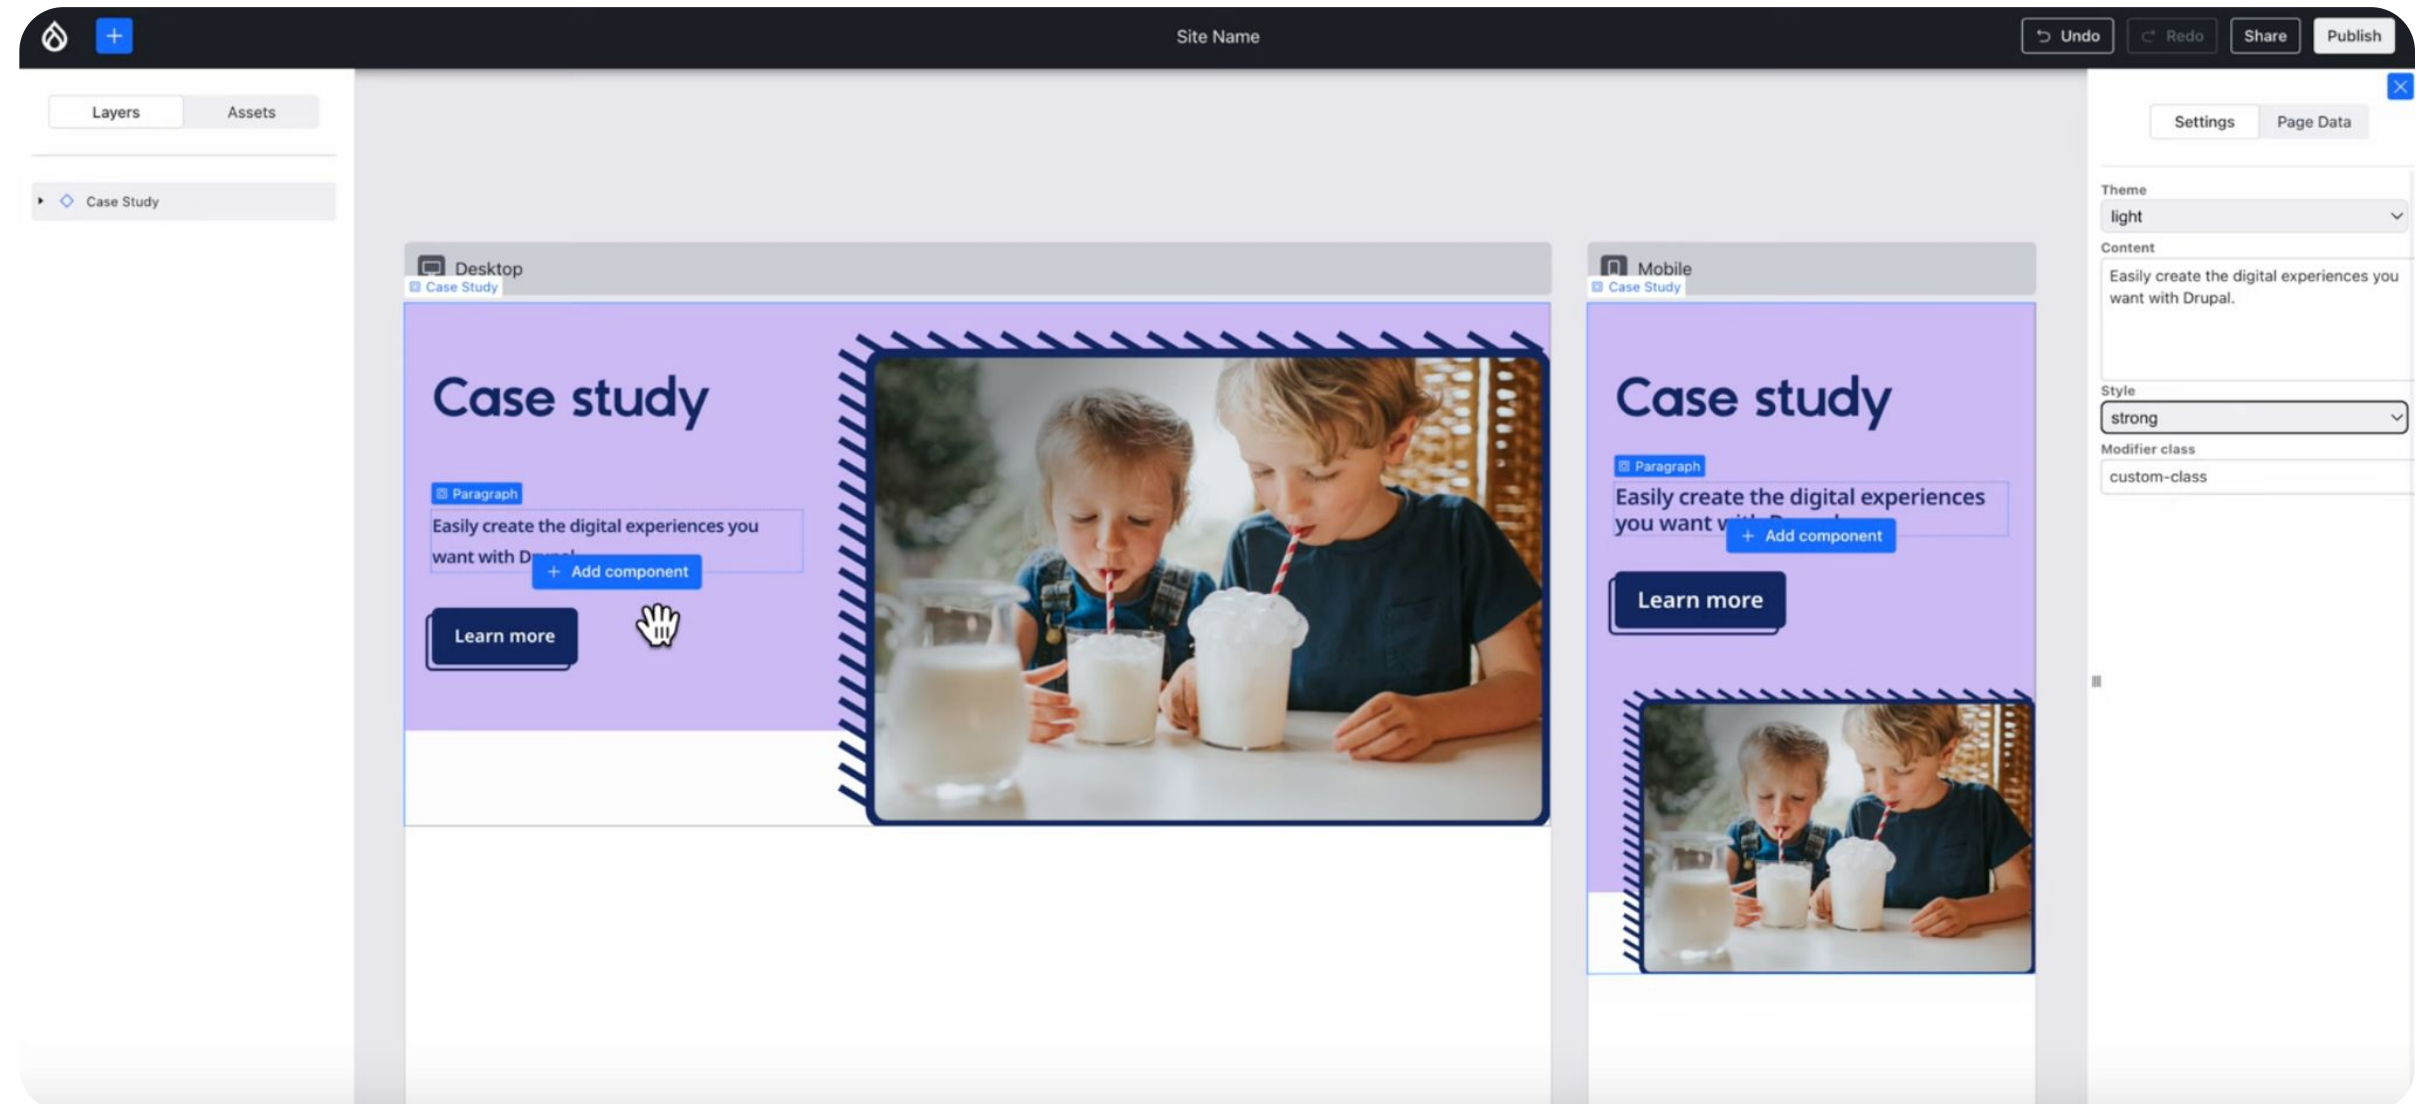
Site Name

Undo

Redo

Share

Publish

Layers

Assets

Case Study

Desktop

Case Study

Case study

Paragraph

Easily create the digital experiences you want with D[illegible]

+ Add component

Learn more

Mobile

Case Study

Case study

Paragraph

Easily create the digital experiences you want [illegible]

+ Add component

Learn more

Settings

Page Data

Theme

light

Content

Easily create the digital experiences you want with Drupal.

Style

strong

Modifier class

custom-class